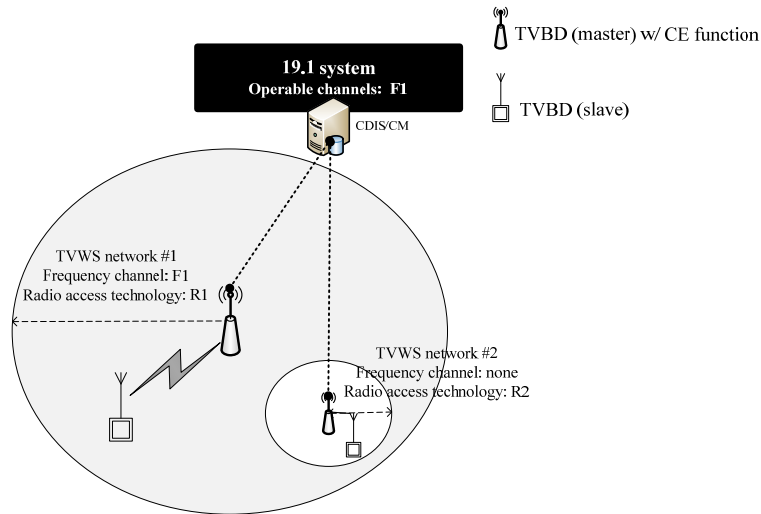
TVBD (master) w/ CE function

TVBD (slave)

19.1 system
Operable channels: F1

CDIS/CM

TVWS network #1
Frequency channel: F1
Radio access technology: R1

TVWS network #2
Frequency channel: none
Radio access technology: R2